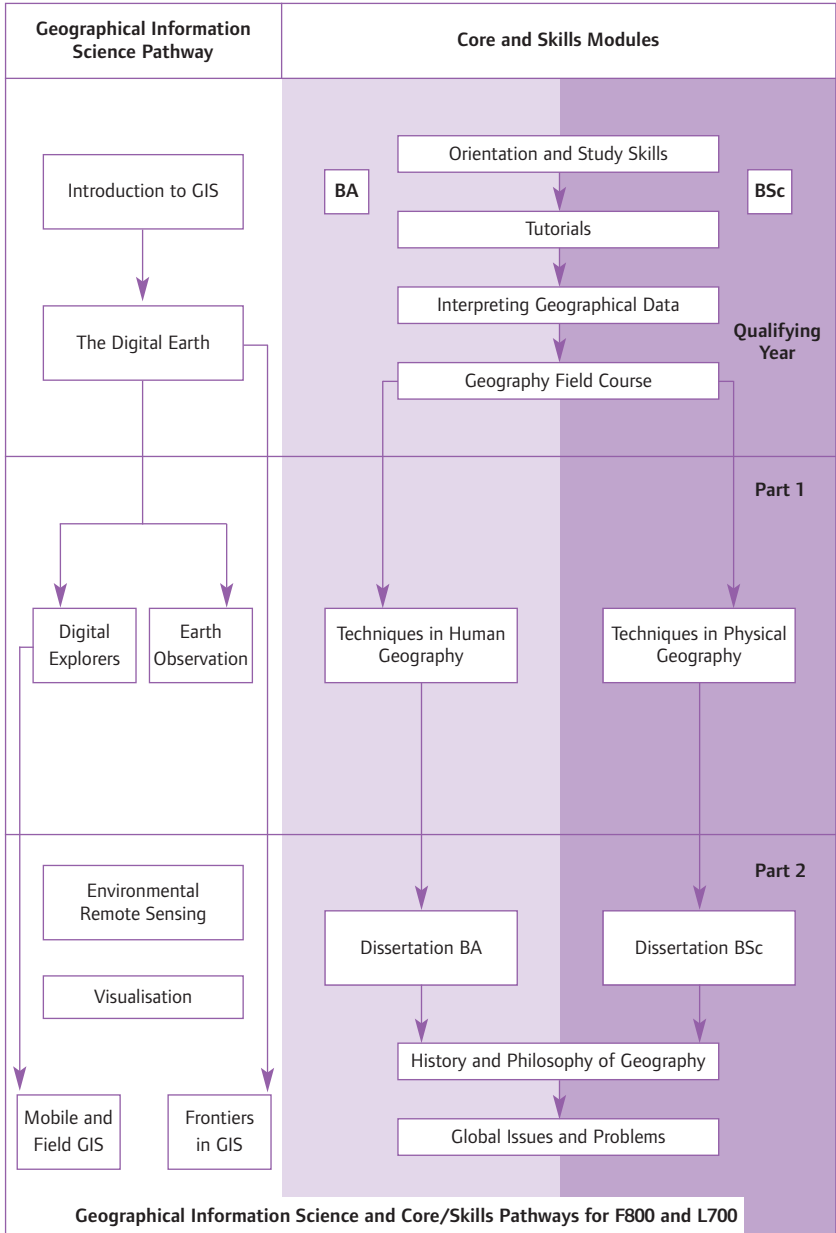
| Geographical Information Science Pathway | Core and Skills Modules |
|---|---|

Introduction to GIS

The Digital Earth

Orientation and Study Skills

BA

BSc

Tutorials

Interpreting Geographical Data

Qualifying Year

Geography Field Course

Part 1

Digital Explorers

Earth Observation

Techniques in Human Geography

Techniques in Physical Geography

Part 2

Environmental Remote Sensing

Visualisation

Dissertation BA

Dissertation BSc

History and Philosophy of Geography

Mobile and Field GIS

Frontiers in GIS

Global Issues and Problems

Geographical Information Science and Core/Skills Pathways for F800 and L700